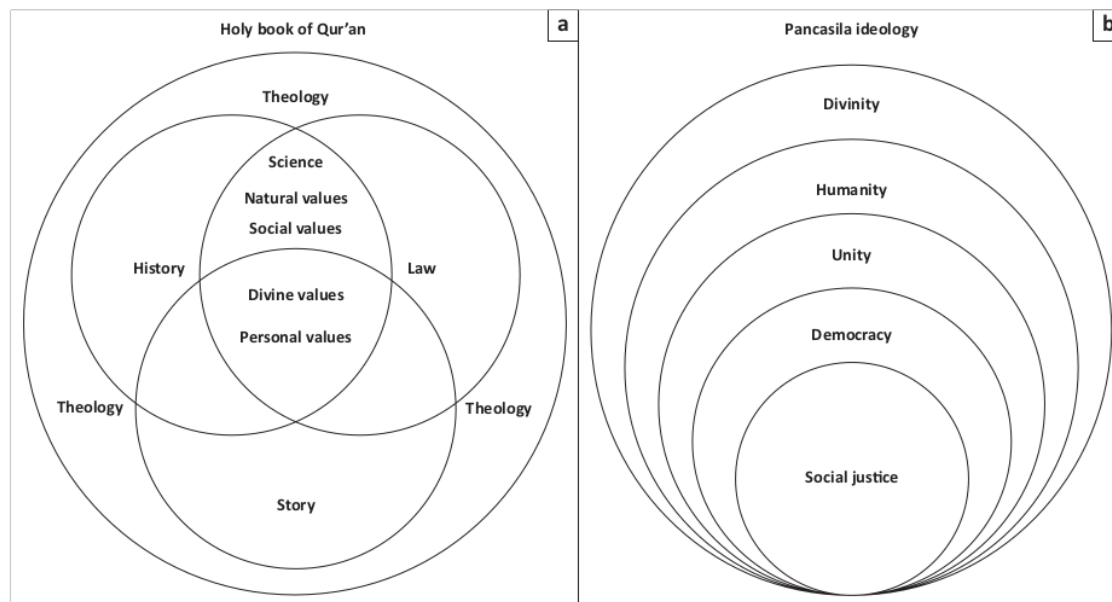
Holy book of Qur'an

a

Theology

Science

Natural values

Social values

History

Law

Divine values

Personal values

Theology

Theology

Story

Pancasila ideology

b

Divinity

Humanity

Unity

Democracy

Social justice